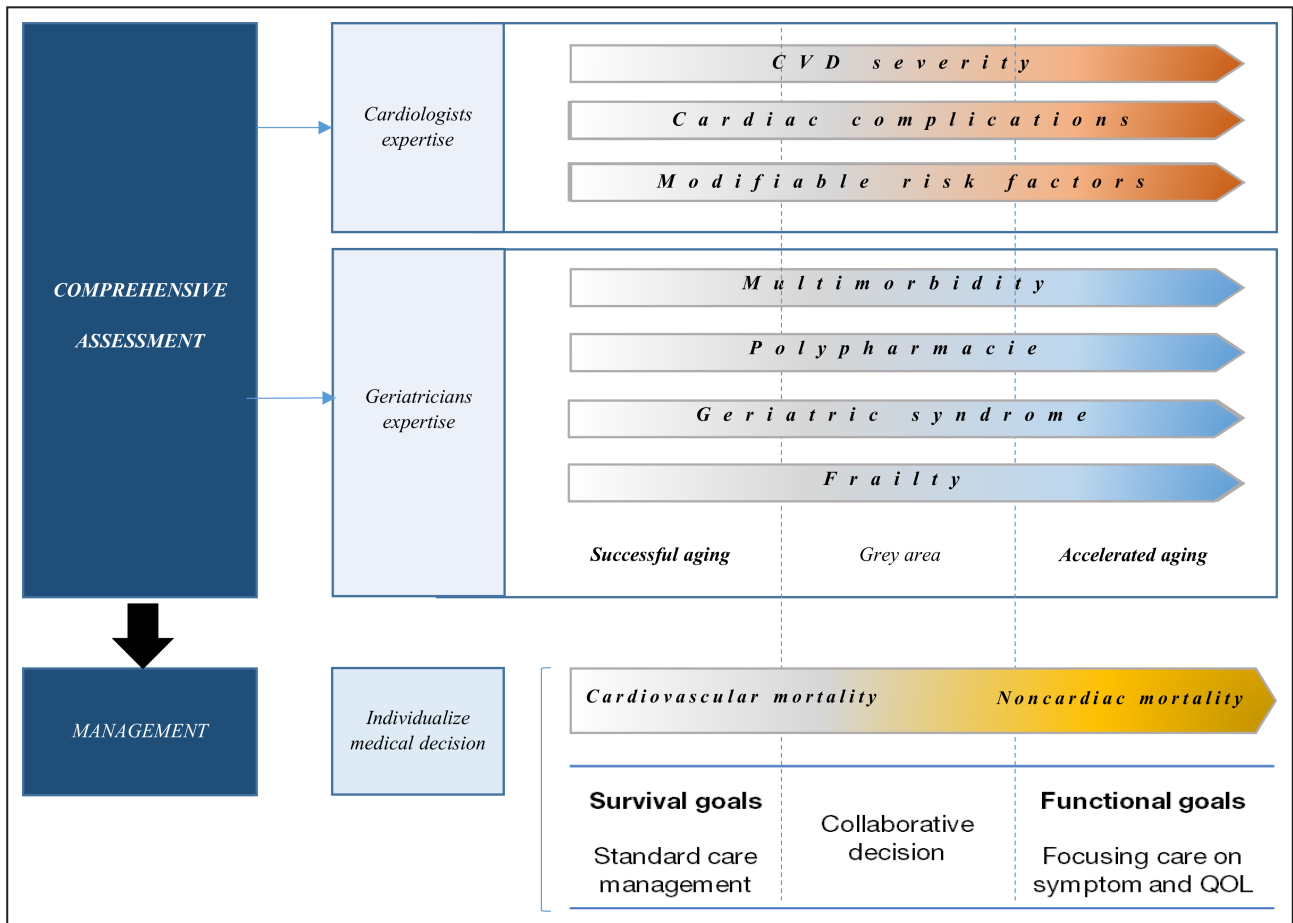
COMPREHENSIVE ASSESSMENT

Cardiologists expertise

CVD severity

Cardiac complications

Modifiable risk factors

Geriatricians expertise

Multimorbidity

Polypharmacie

Geriatric syndrome

Frailty

Successful aging

Grey area

Accelerated aging

MANAGEMENT

Individualize medical decision

Cardiovascular mortality

Noncardiac mortality

Survival goals

Standard care management

Collaborative decision

Functional goals

Focusing care on symptom and QOL